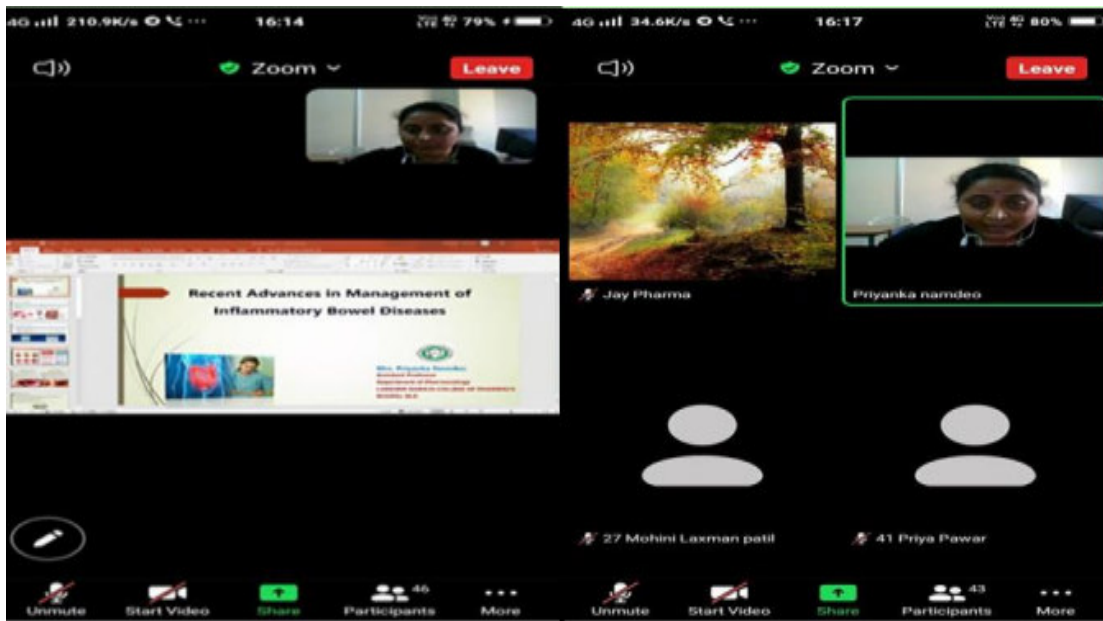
4G 210.9K/s ··· 16:14 79%

Zoom

Leave

Recent Advances in Management of Inflammatory Bowel Diseases

Mrs. Priyanka Namdeo
Assistant Professor
Department of Pharmacology
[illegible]
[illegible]

Unmute Start Video Share Participants 46 More

4G 34.6K/s ··· 16:17 80%

Zoom

Leave

Jay Pharma

Priyanka namdeo

27 Mohini Laxman patil

41 Priya Pawar

Unmute Start Video Share Participants 43 More